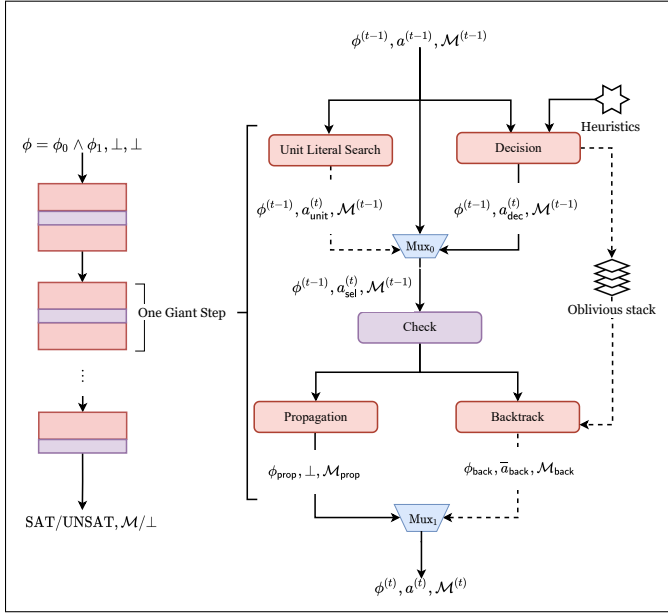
$\phi^{(t-1)}, a^{(t-1)}, \mathcal{M}^{(t-1)}$

Heuristics

$\phi = \phi_0 \wedge \phi_1, \bot, \bot$

Unit Literal Search

Decision

$\phi^{(t-1)}, a^{(t)}_{\text{unit}}, \mathcal{M}^{(t-1)}$

$\phi^{(t-1)}, a^{(t)}_{\text{dec}}, \mathcal{M}^{(t-1)}$

$\text{Mux}_0$

$\phi^{(t-1)}, a^{(t)}_{\text{sel}}, \mathcal{M}^{(t-1)}$

One Giant Step

Oblivious stack

Check

⋮

Propagation

Backtrack

$\phi_{\text{prop}}, \bot, \mathcal{M}_{\text{prop}}$

$\phi_{\text{back}}, \overline{a}_{\text{back}}, \mathcal{M}_{\text{back}}$

$\text{Mux}_1$

SAT/UNSAT, $\mathcal{M}/\bot$

$\phi^{(t)}, a^{(t)}, \mathcal{M}^{(t)}$